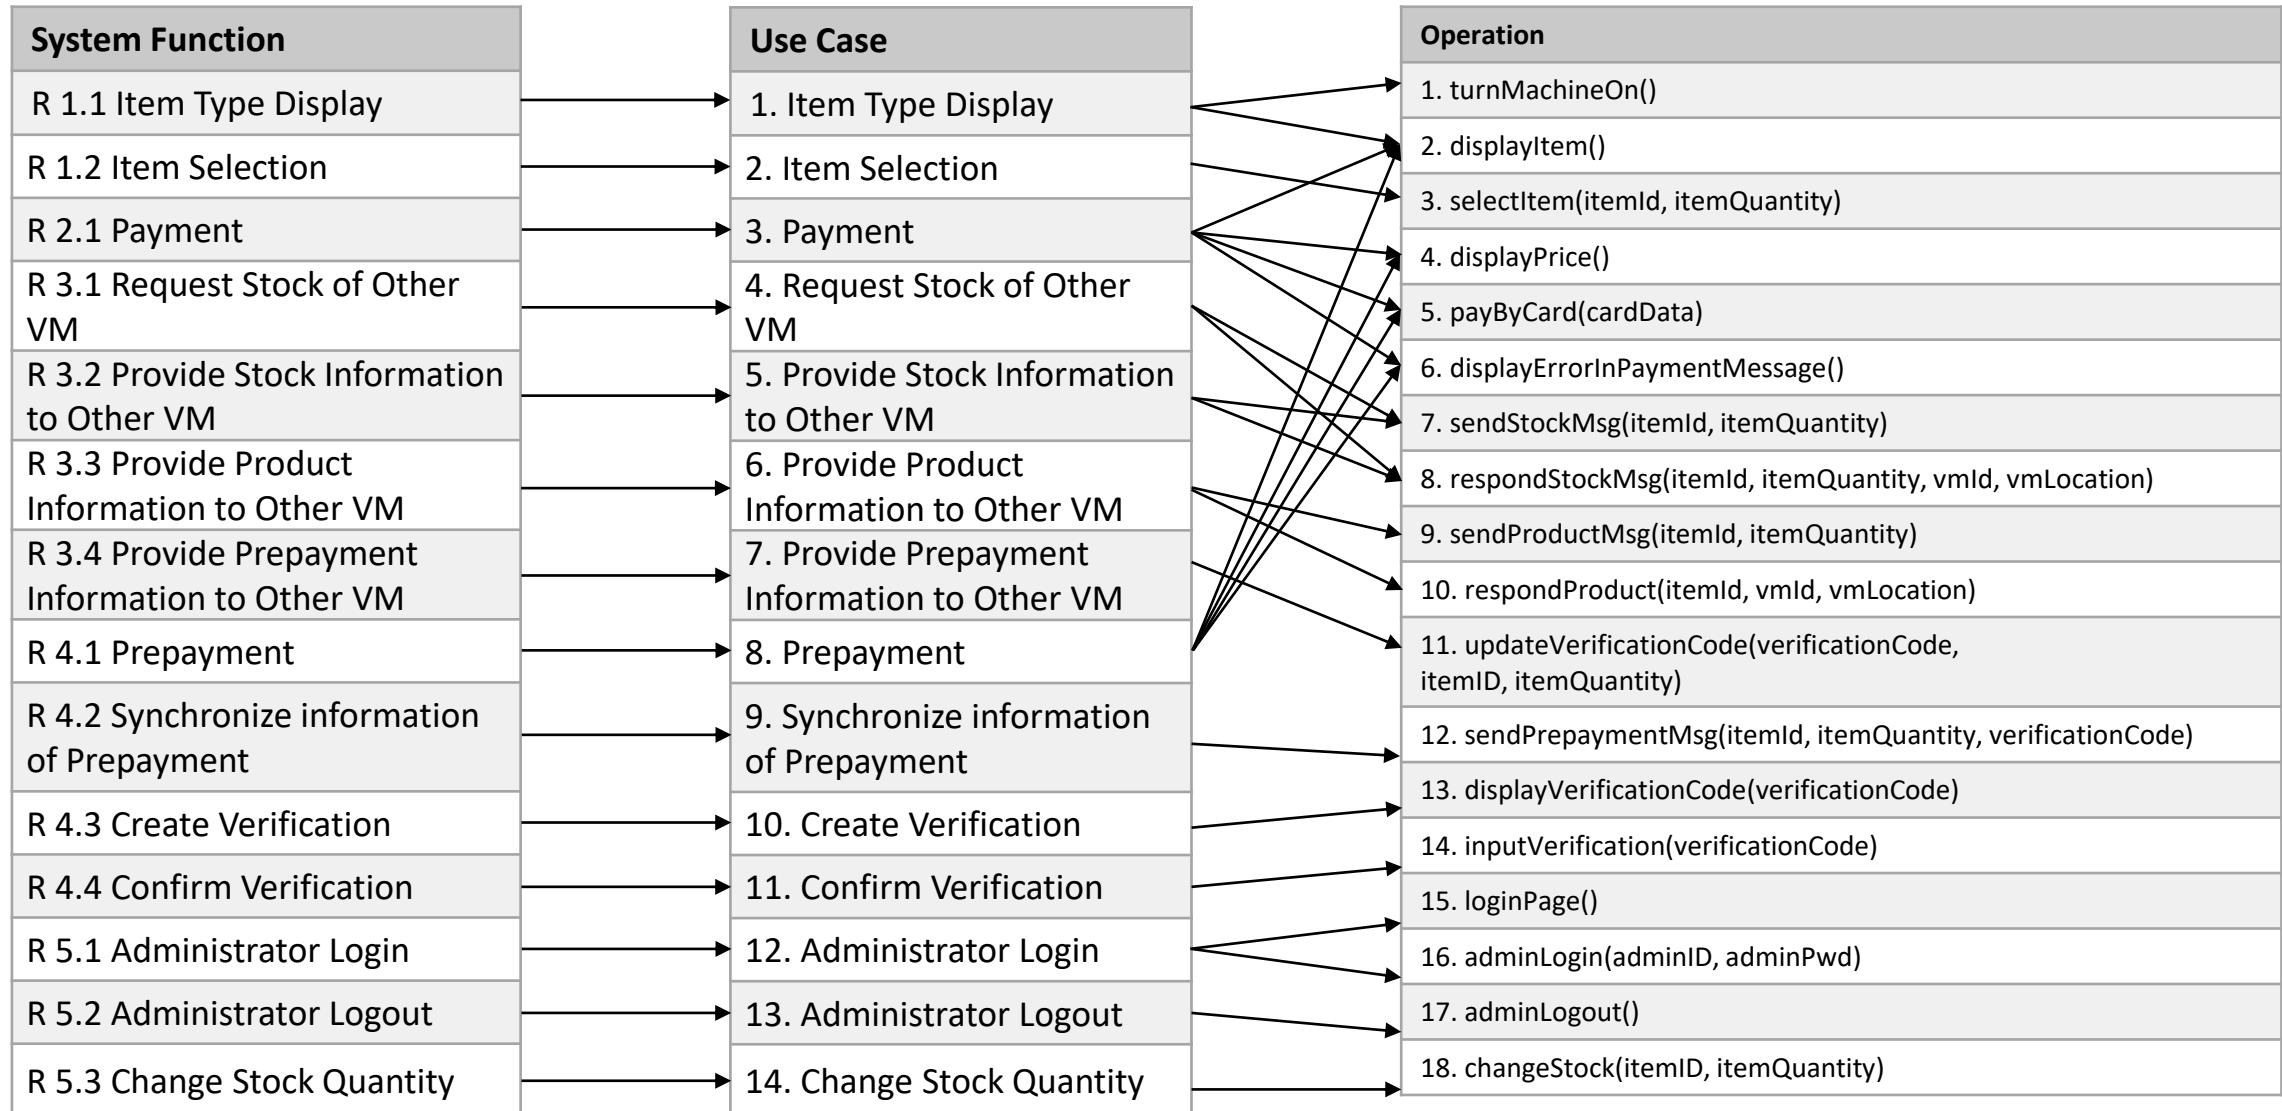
| System Function |
|---|
| R 1.1 Item Type Display |
| R 1.2 Item Selection |
| R 2.1 Payment |
| R 3.1 Request Stock of Other VM |
| R 3.2 Provide Stock Information to Other VM |
| R 3.3 Provide Product Information to Other VM |
| R 3.4 Provide Prepayment Information to Other VM |
| R 4.1 Prepayment |
| R 4.2 Synchronize information of Prepayment |
| R 4.3 Create Verification |
| R 4.4 Confirm Verification |
| R 5.1 Administrator Login |
| R 5.2 Administrator Logout |
| R 5.3 Change Stock Quantity |

| Use Case |
|---|
| 1. Item Type Display |
| 2. Item Selection |
| 3. Payment |
| 4. Request Stock of Other VM |
| 5. Provide Stock Information to Other VM |
| 6. Provide Product Information to Other VM |
| 7. Provide Prepayment Information to Other VM |
| 8. Prepayment |
| 9. Synchronize information of Prepayment |
| 10. Create Verification |
| 11. Confirm Verification |
| 12. Administrator Login |
| 13. Administrator Logout |
| 14. Change Stock Quantity |

| Operation |
|---|
| 1. turnMachineOn() |
| 2. displayItem() |
| 3. selectItem(itemId, itemQuantity) |
| 4. displayPrice() |
| 5. payByCard(cardData) |
| 6. displayErrorInPaymentMessage() |
| 7. sendStockMsg(itemId, itemQuantity) |
| 8. respondStockMsg(itemId, itemQuantity, vmId, vmLocation) |
| 9. sendProductMsg(itemId, itemQuantity) |
| 10. respondProduct(itemId, vmId, vmLocation) |
| 11. updateVerificationCode(verificationCode, itemID, itemQuantity) |
| 12. sendPrepaymentMsg(itemId, itemQuantity, verificationCode) |
| 13. displayVerificationCode(verificationCode) |
| 14. inputVerification(verificationCode) |
| 15. loginPage() |
| 16. adminLogin(adminID, adminPwd) |
| 17. adminLogout() |
| 18. changeStock(itemID, itemQuantity) |